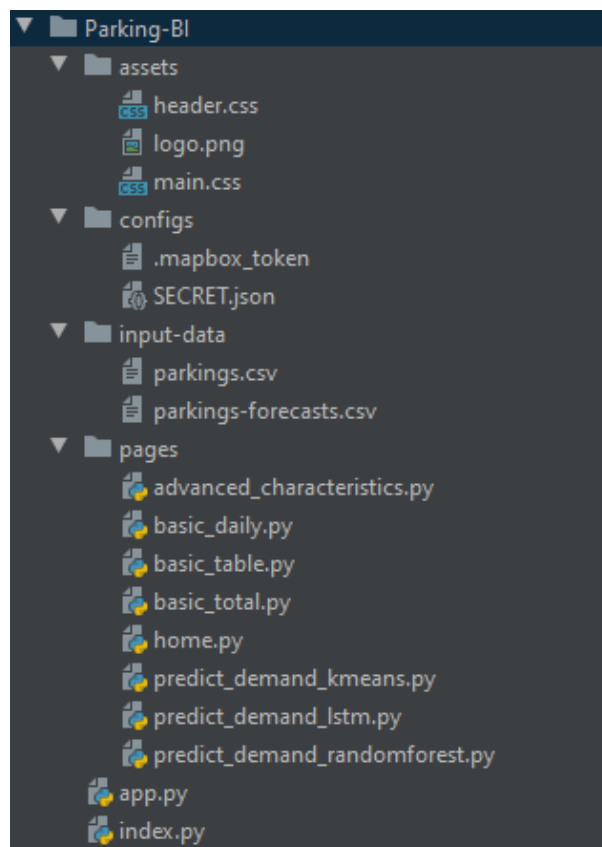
Parking-BI
assets
header.css
logo.png
main.css
configs
.mapbox_token
SECRET.json
input-data
parkings.csv
parkings-forecasts.csv
pages
advanced_characteristics.py
basic_daily.py
basic_table.py
basic_total.py
home.py
predict_demand_kmeans.py
predict_demand_lstm.py
predict_demand_randomforest.py
app.py
index.py